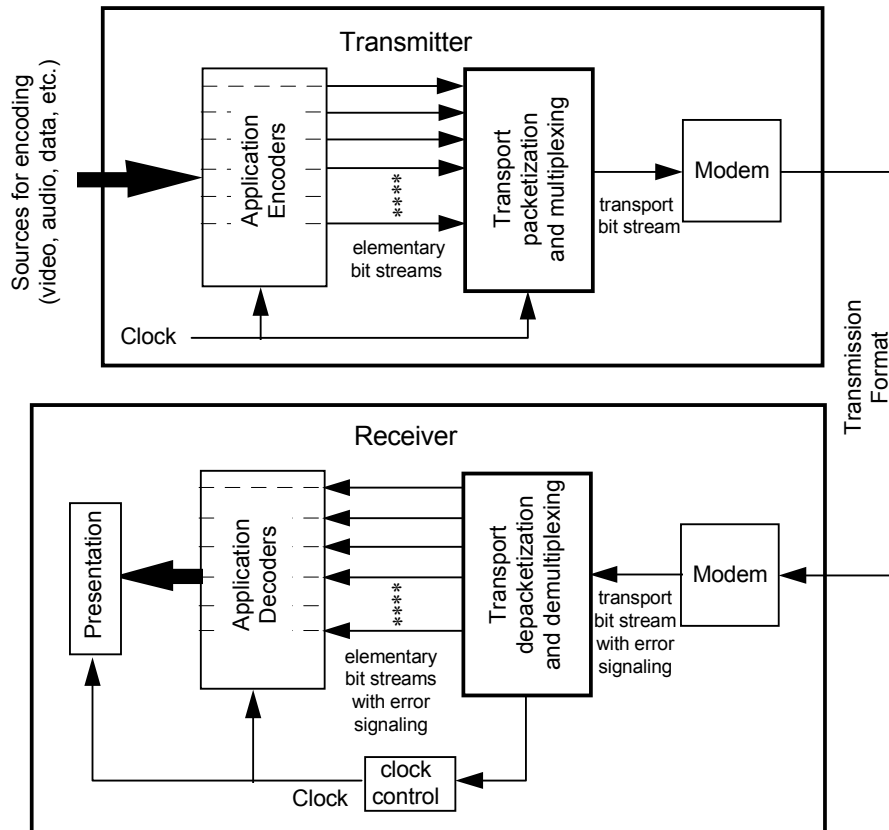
Transmitter

Sources for encoding (video, audio, data, etc.)

Application Encoders

****

elementary bit streams

Transport packetization and multiplexing

transport bit stream

Modem

Clock

Transmission Format

Receiver

Presentation

Application Decoders

****

elementary bit streams with error signaling

Transport depacketization and demultiplexing

transport bit stream with error signaling

Modem

clock control

Clock